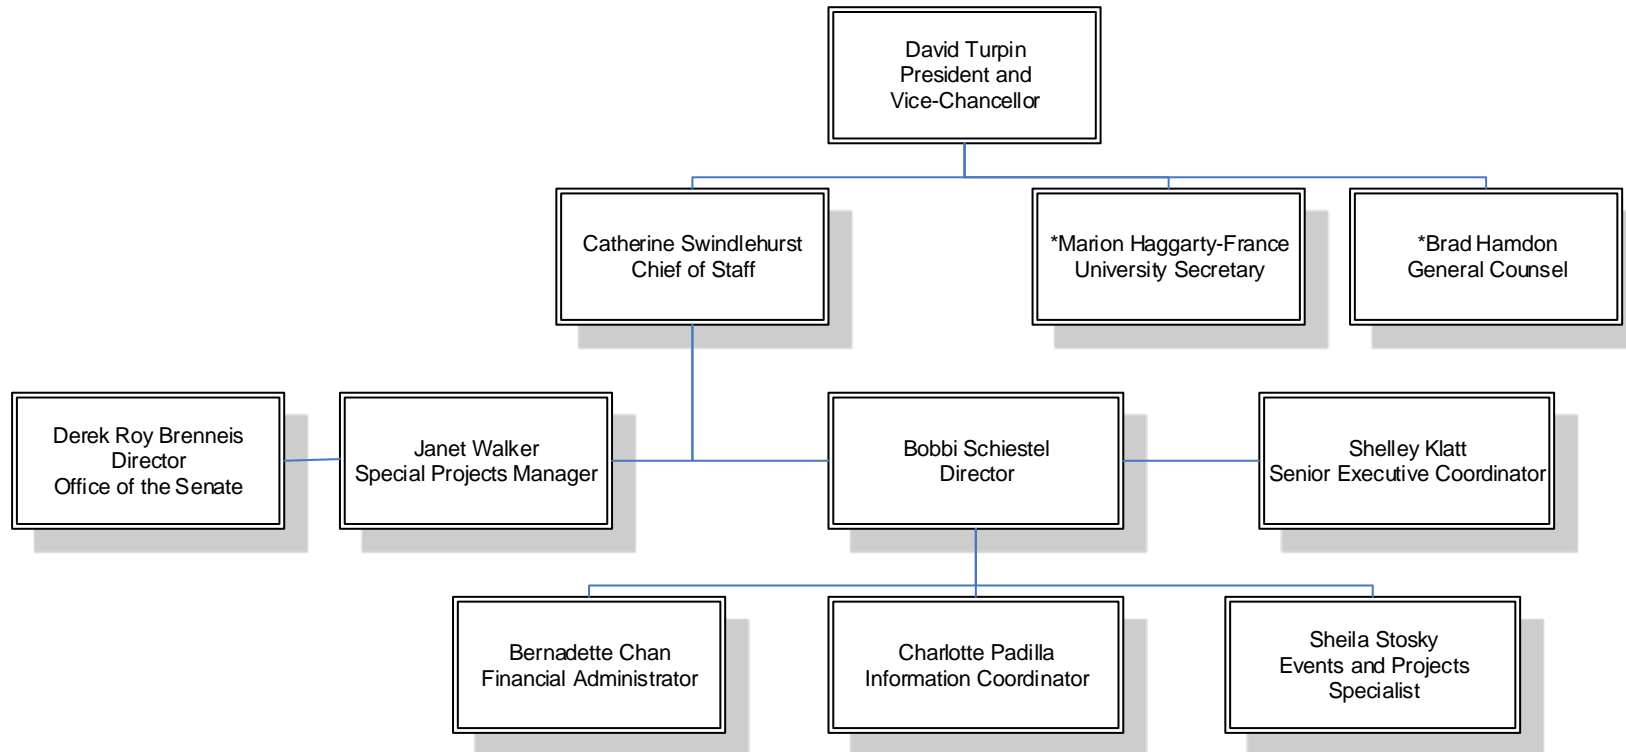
David Turpin
President and
Vice-Chancellor

Catherine Swindlehurst
Chief of Staff

*Marion Haggarty-France
University Secretary

*Brad Hamdon
General Counsel

Derek Roy Brenneis
Director
Office of the Senate

Janet Walker
Special Projects Manager

Bobbi Schiestel
Director

Shelley Klatt
Senior Executive Coordinator

Bernadette Chan
Financial Administrator

Charlotte Padilla
Information Coordinator

Sheila Stosky
Events and Projects
Specialist